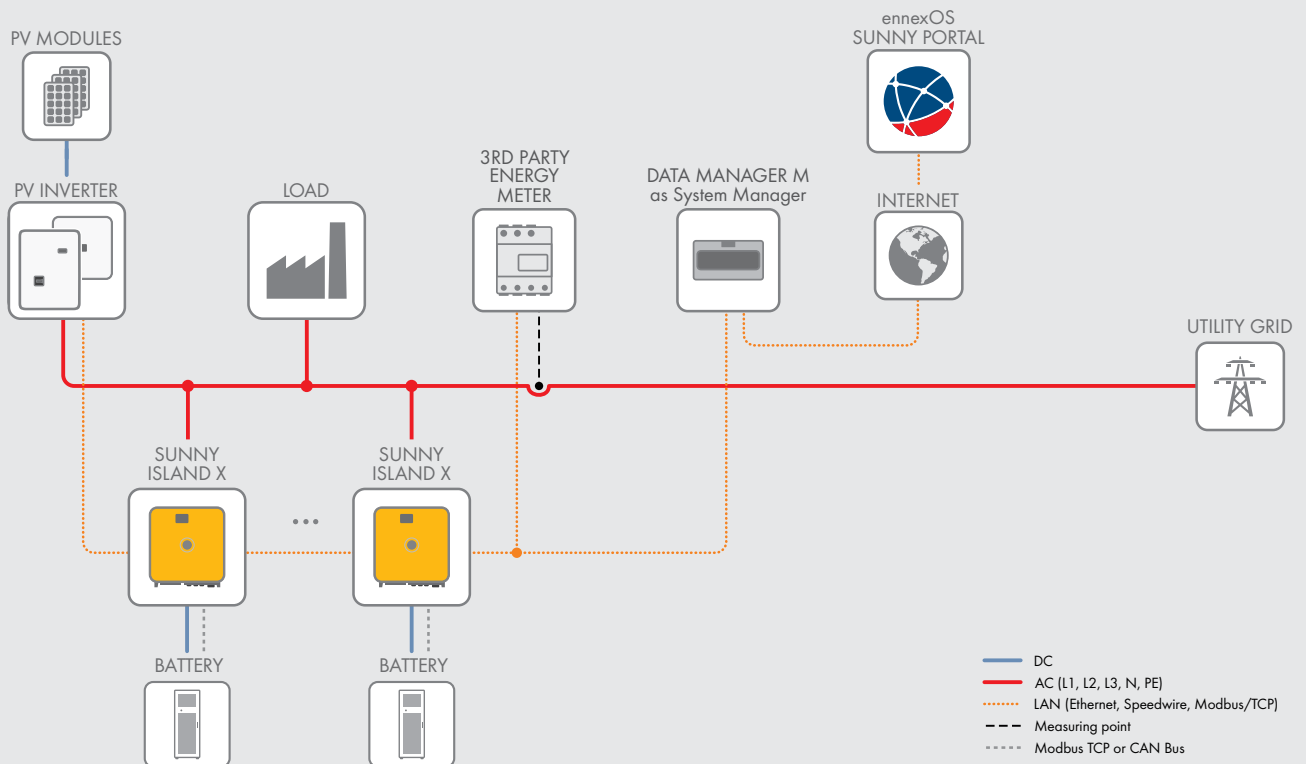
PV MODULES

ennexOS
SUNNY PORTAL

PV INVERTER

LOAD

3RD PARTY
ENERGY
METER

DATA MANAGER M
as System Manager

INTERNET

UTILITY GRID

SUNNY
ISLAND X

SUNNY
ISLAND X

...

BATTERY

BATTERY

DC
AC (L1, L2, L3, N, PE)
LAN (Ethernet, Speedwire, Modbus/TCP)
Measuring point
Modbus TCP or CAN Bus